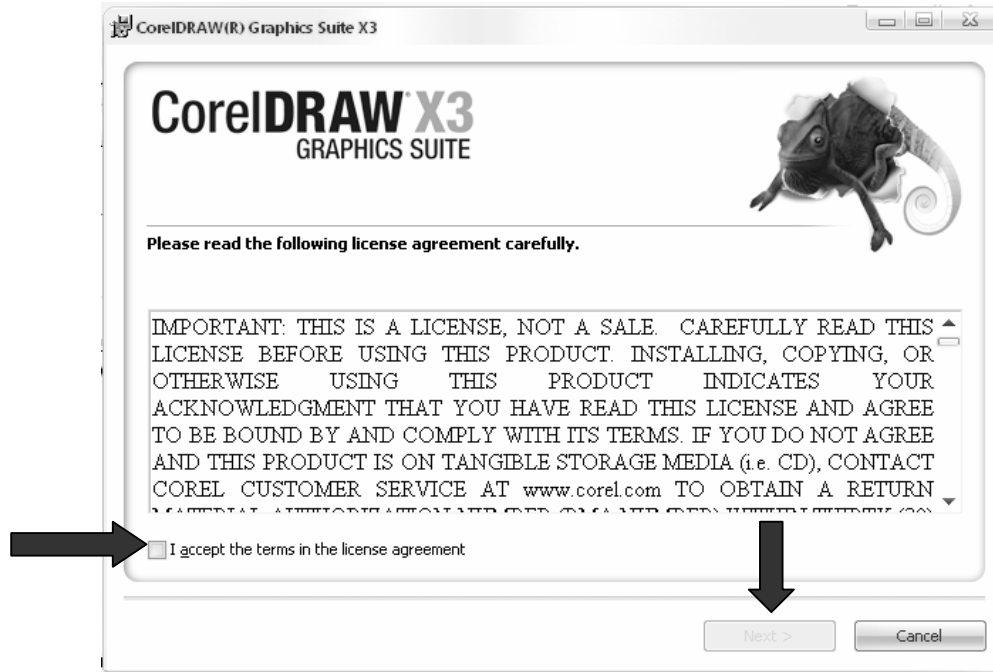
CorelDRAW(R) Graphics Suite X3

CorelDRAW X3 GRAPHICS SUITE

Please read the following license agreement carefully.

IMPORTANT: THIS IS A LICENSE, NOT A SALE. CAREFULLY READ THIS LICENSE BEFORE USING THIS PRODUCT. INSTALLING, COPYING, OR OTHERWISE USING THIS PRODUCT INDICATES YOUR ACKNOWLEDGMENT THAT YOU HAVE READ THIS LICENSE AND AGREE TO BE BOUND BY AND COMPLY WITH ITS TERMS. IF YOU DO NOT AGREE AND THIS PRODUCT IS ON TANGIBLE STORAGE MEDIA (i.e. CD), CONTACT COREL CUSTOMER SERVICE AT www.corel.com TO OBTAIN A RETURN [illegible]

I accept the terms in the license agreement

Next >

Cancel